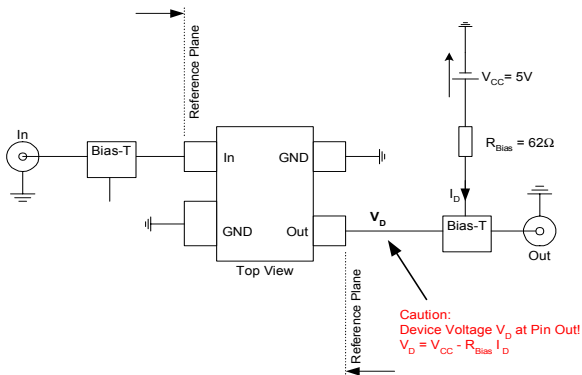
Reference Plane

In

Bias-T

In

GND

GND

Out

Top View

$V_{CC}$= 5V

$R_{Bias}$ = 62Ω

$I_D$

$V_D$

Bias-T

Out

Reference Plane

Caution:
Device Voltage $V_D$ at Pin Out!
$V_D$ = $V_{CC}$ - $R_{Bias}$ $I_D$